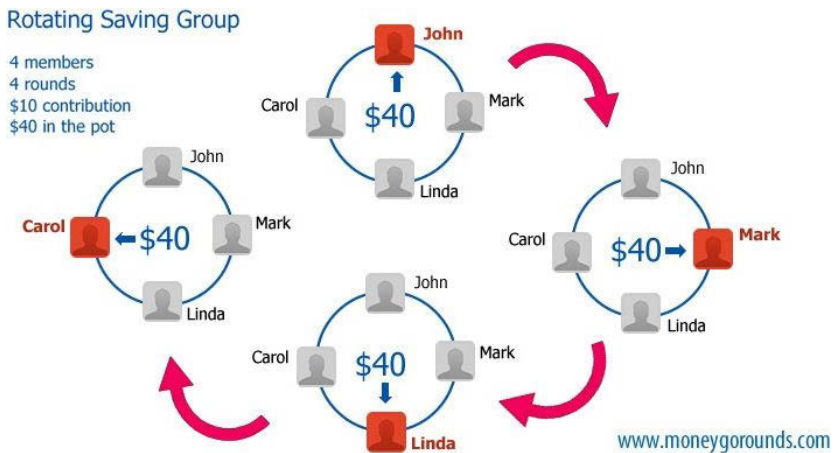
Rotating Saving Group

4 members
4 rounds
$10 contribution
$40 in the pot

John
Carol
$40
Mark
Linda

John
Carol
$40
Mark
Linda

John
Carol
$40
Mark
Linda

John
Carol
$40
Mark
Linda

www.moneygorounds.com